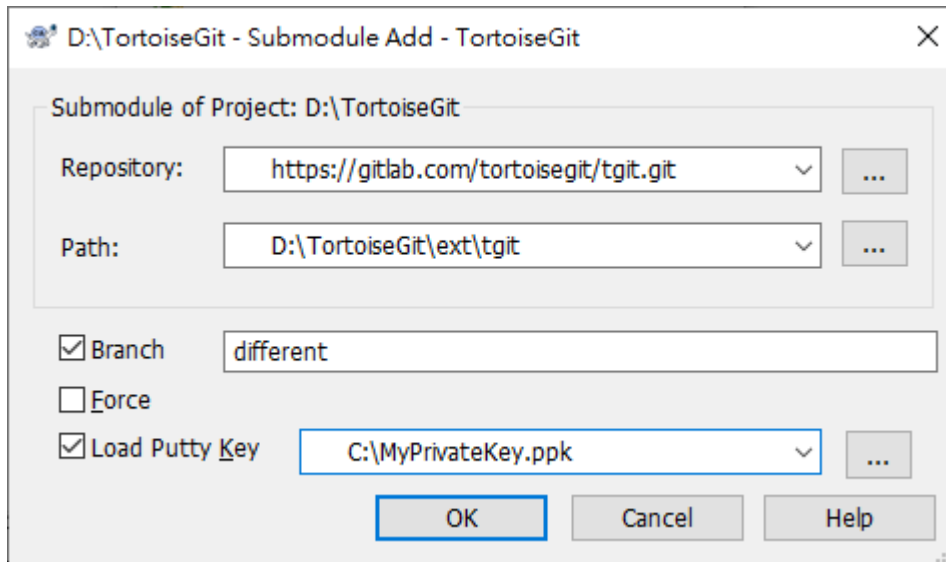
D:\TortoiseGit - Submodule Add - TortoiseGit

Submodule of Project: D:\TortoiseGit

Repository: https://gitlab.com/tortoisegit/tgit.git ...

Path: D:\TortoiseGit\ext\tgit ...

Branch different

Force

Load Putty Key C:\MyPrivateKey.ppk ...

OK Cancel Help